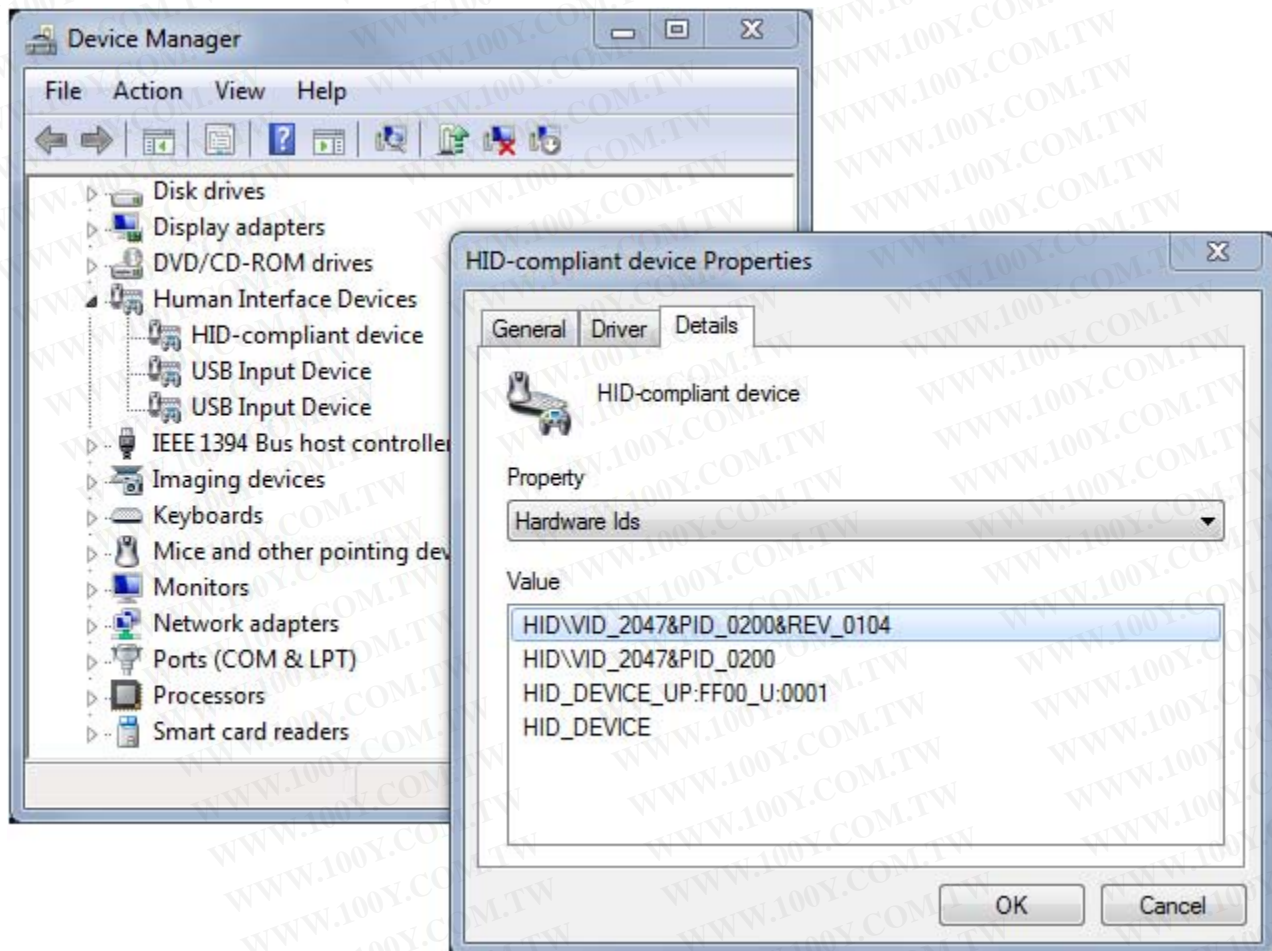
Device Manager

File Action View Help

Disk drives
Display adapters
DVD/CD-ROM drives
Human Interface Devices
HID-compliant device
USB Input Device
USB Input Device
IEEE 1394 Bus host controlle
Imaging devices
Keyboards
Mice and other pointing dev
Monitors
Network adapters
Ports (COM & LPT)
Processors
Smart card readers

HID-compliant device Properties

General Driver Details

HID-compliant device

Property

Hardware Ids

Value

HID\VID_2047&PID_0200&REV_0104
HID\VID_2047&PID_0200
HID_DEVICE_UP:FF00_U:0001
HID_DEVICE

OK Cancel

WWW.100Y.COM.TW